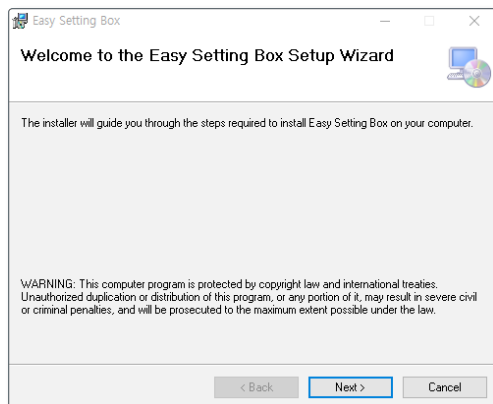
Easy Setting Box

Welcome to the Easy Setting Box Setup Wizard

The installer will guide you through the steps required to install Easy Setting Box on your computer.

WARNING: This computer program is protected by copyright law and international treaties. Unauthorized duplication or distribution of this program, or any portion of it, may result in severe civil or criminal penalties, and will be prosecuted to the maximum extent possible under the law.

< Back Next > Cancel